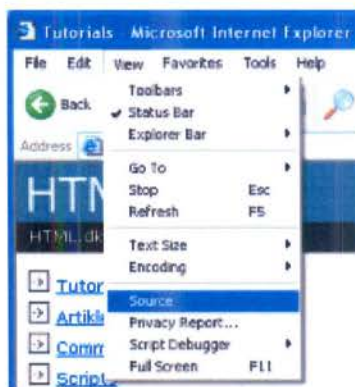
Tutorials Microsoft Internet Explorer

File Edit View Favorites Tools Help

Back

Address

Toolbars
Status Bar
Explorer Bar

Go To
Stop Esc
Refresh F5

Text Size
Encoding

Source
Privacy Report...
Script Debugger
Full Screen F11

HTM
HTML.dk

Tutor
Artikl
Comm
Script